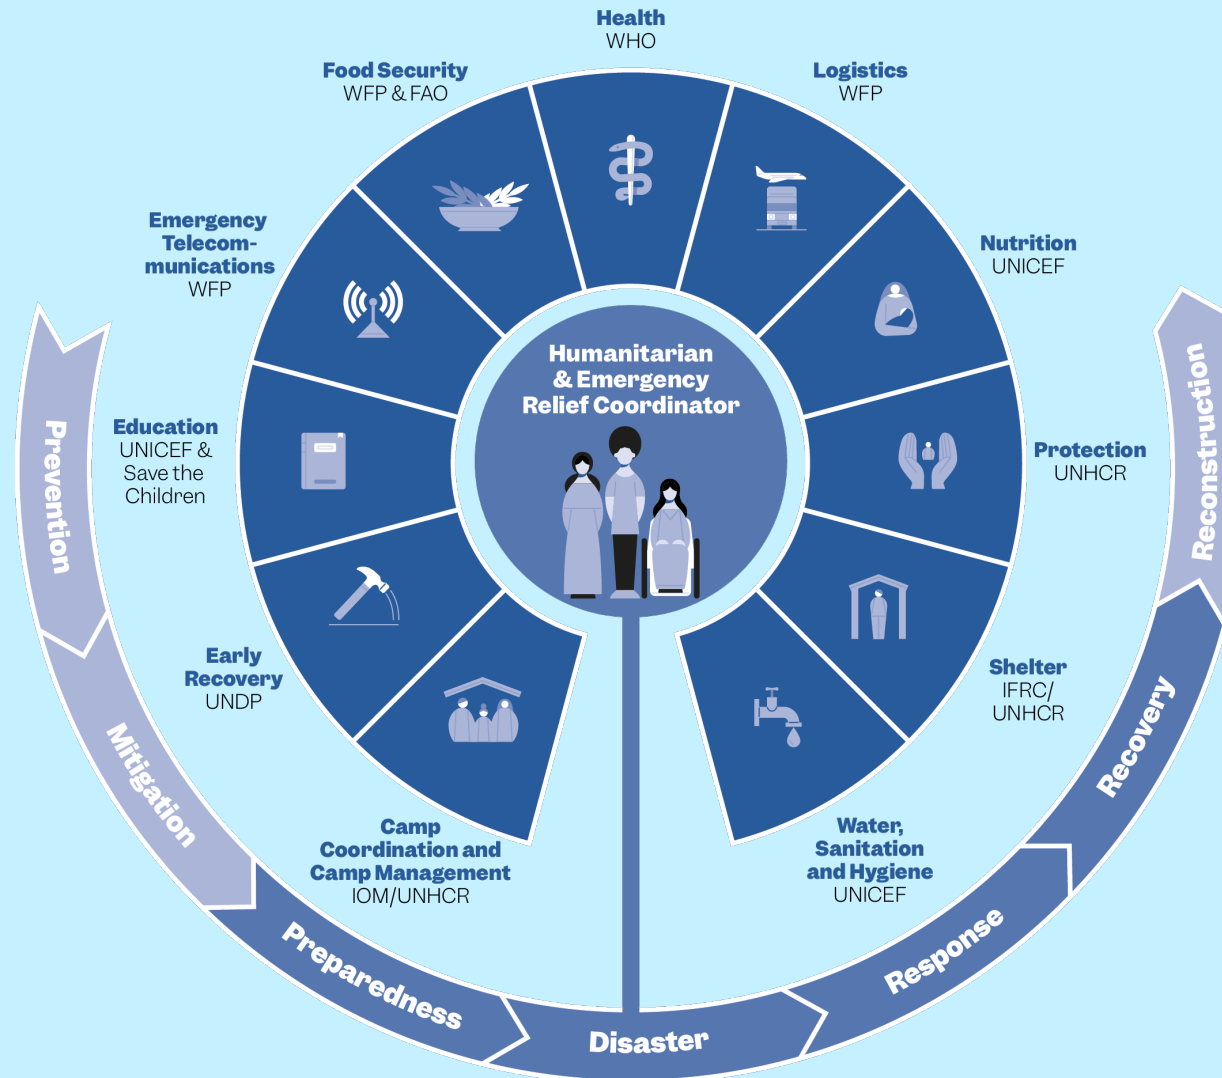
Health
WHO

Logistics
WFP

Nutrition
UNICEF

Protection
UNHCR

Shelter
IFRC/
UNHCR

Water, Sanitation and Hygiene
UNICEF

Camp Coordination and Camp Management
IOM/UNHCR

Early Recovery
UNDP

Education
UNICEF & Save the Children

Emergency Telecommunications
WFP

Food Security
WFP & FAO

Humanitarian & Emergency Relief Coordinator

Prevention

Mitigation

Preparedness

Disaster

Response

Recovery

Reconstruction